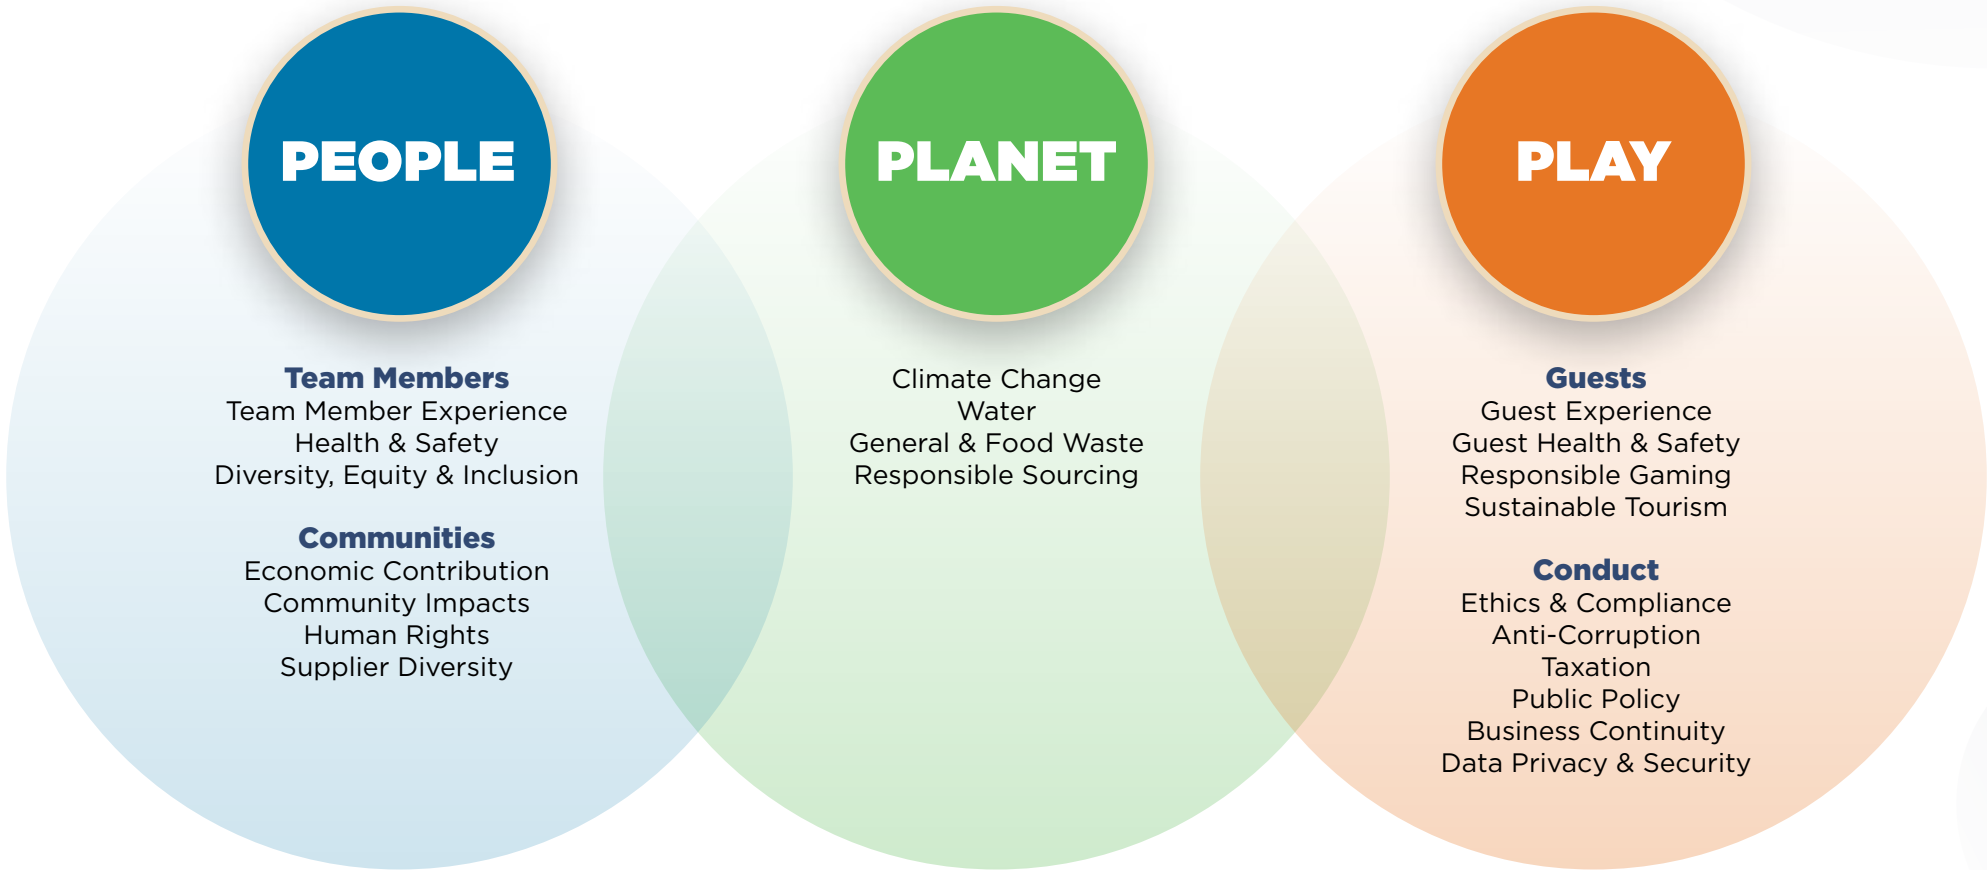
PEOPLE

Team Members
Team Member Experience
Health & Safety
Diversity, Equity & Inclusion

Communities
Economic Contribution
Community Impacts
Human Rights
Supplier Diversity

PLANET

Climate Change
Water
General & Food Waste
Responsible Sourcing

PLAY

Guests
Guest Experience
Guest Health & Safety
Responsible Gaming
Sustainable Tourism

Conduct
Ethics & Compliance
Anti-Corruption
Taxation
Public Policy
Business Continuity
Data Privacy & Security